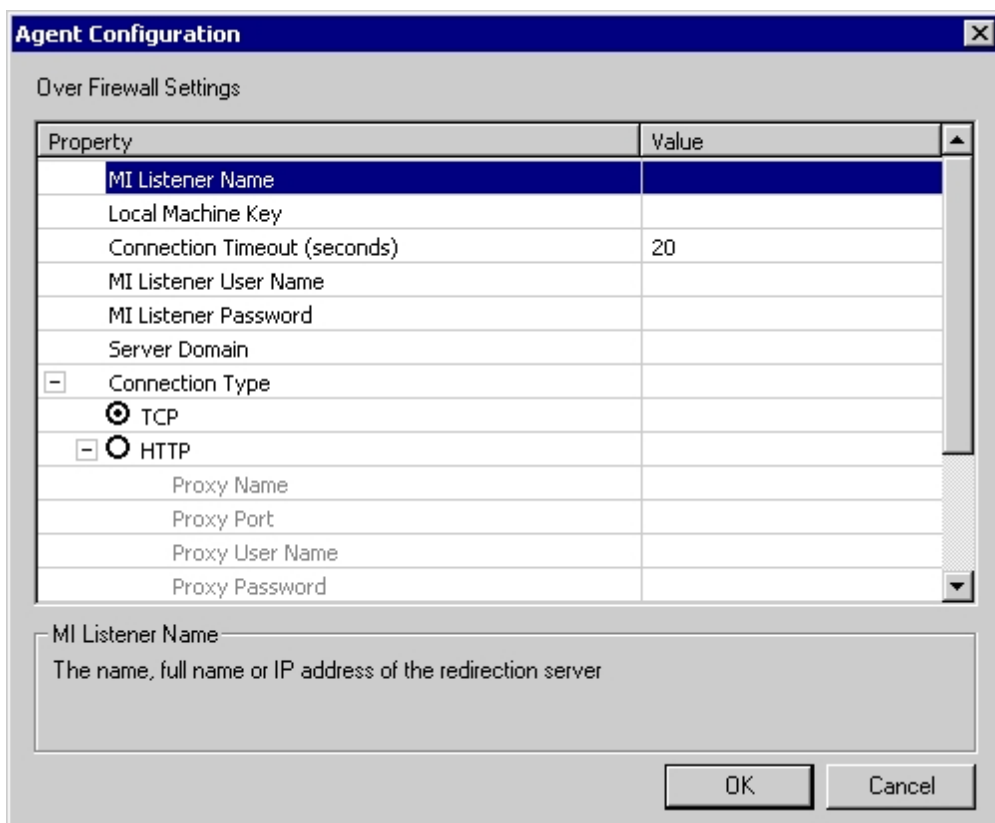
Agent Configuration

Over Firewall Settings

| Property | Value |
|---|---|
| MI Listener Name | |
| Local Machine Key | |
| Connection Timeout (seconds) | 20 |
| MI Listener User Name | |
| MI Listener Password | |
| Server Domain | |
| Connection Type | |
| TCP | |
| HTTP | |
| Proxy Name | |
| Proxy Port | |
| Proxy User Name | |
| Proxy Password | |

MI Listener Name
The name, full name or IP address of the redirection server

OK
Cancel